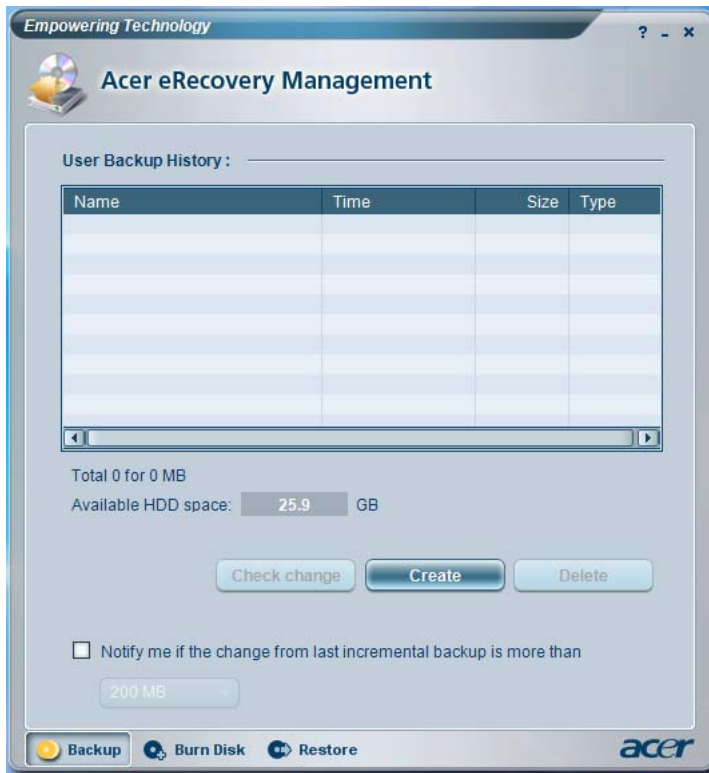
Empowering Technology

? - ×

Acer eRecovery Management

User Backup History :

| Name | Time | Size | Type |
|---|---|---|---|

Total 0 for 0 MB

Available HDD space: 25.9 GB

Check change Create Delete

Notify me if the change from last incremental backup is more than

200 MB

Backup Burn Disk Restore

acer